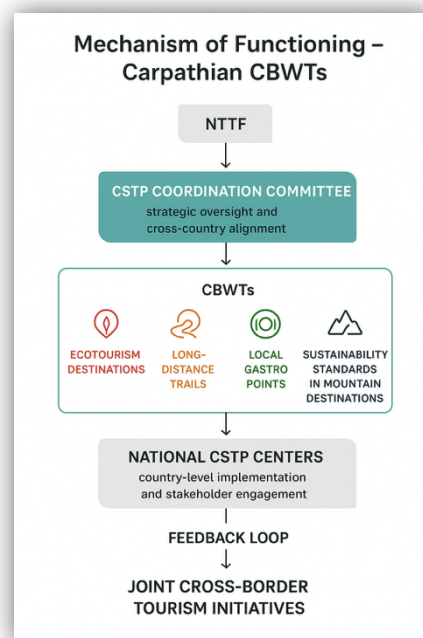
Mechanism of Functioning – Carpathian CBWTs

NTTF

CSTP COORDINATION COMMITTEE
strategic oversight and cross-country alignment

CBWTs

ECOTOURISM DESTINATIONS

LONG-DISTANCE TRAILS

LOCAL GASTRO POINTS

SUSTAINABILITY STANDARDS IN MOUNTAIN DESTINATIONS

NATIONAL CSTP CENTERS
country-level implementation and stakeholder engagement

FEEDBACK LOOP

JOINT CROSS-BORDER TOURISM INITIATIVES